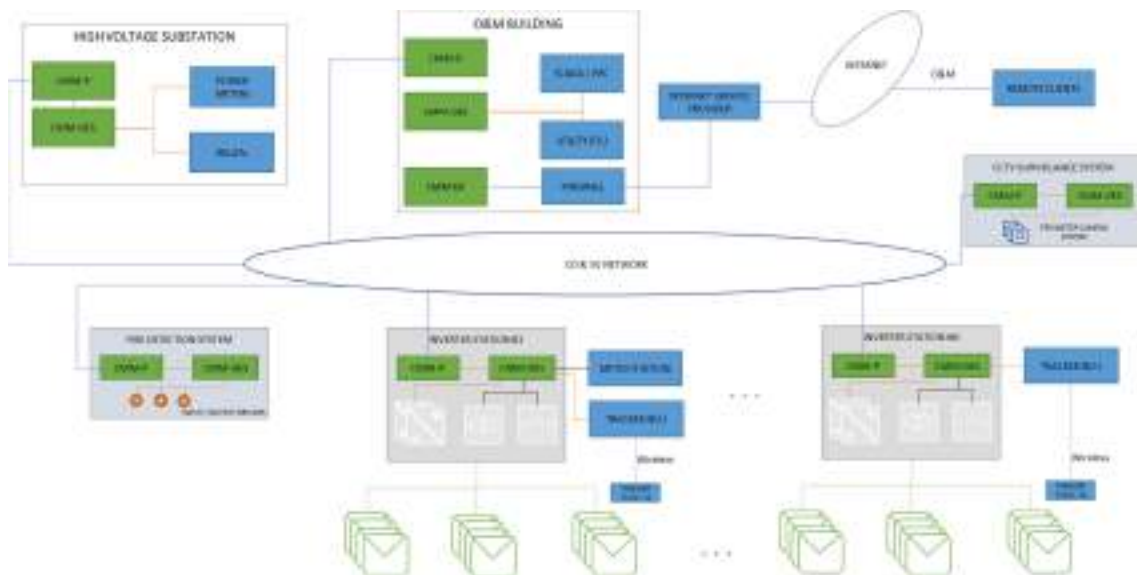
HIGHVOLTAGE SUBSTATION

COMM IP

COMM (IEC)

POWER METERS

RELAYS

O&M BUILDING

COMM IP

SCADA / PPC

COMM (IEC)

UTILITY RTU

COMM (IP)

FIREWALL

INTERNET ACCESS PROVIDER

INTERNET

O&M

REMOTE CLIENT

CCTV SURVEILLANCE SYSTEM

COMM IP

COMM (IEC)

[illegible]

COMMS NETWORK

FIRE DETECTION SYSTEM

COMM IP

COMM (IEC)

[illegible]

INVERTER STATION NO.1

COMM IP

COMM (IEC)

METEO STATION

TRACKER NCU

Wireless

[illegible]

INVERTER STATION NO.

COMM IP

COMM (IEC)

TRACKER NCU

Wireless

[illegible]